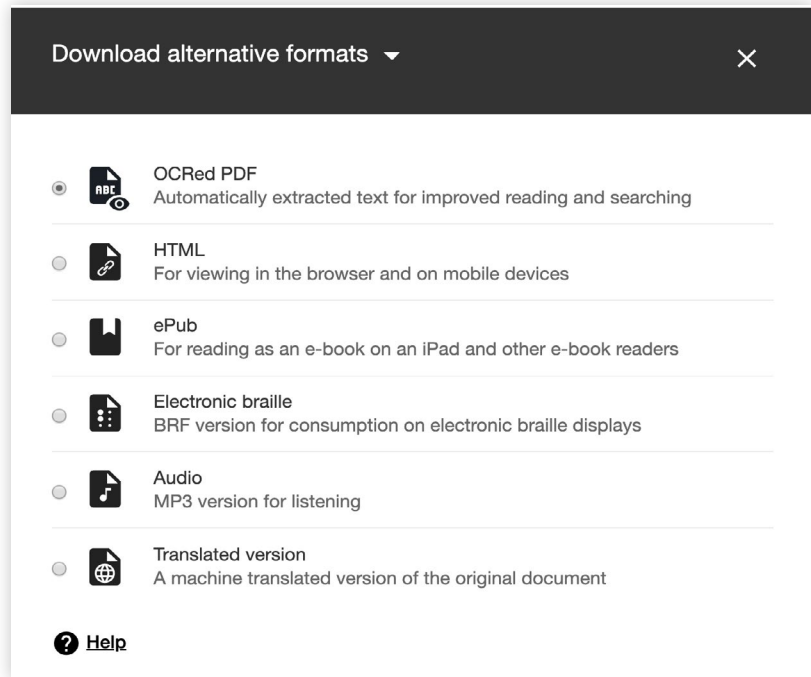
Download alternative formats

ABC

OCRed PDF
Automatically extracted text for improved reading and searching

HTML
For viewing in the browser and on mobile devices

ePub
For reading as an e-book on an iPad and other e-book readers

Electronic braille
BRF version for consumption on electronic braille displays

Audio
MP3 version for listening

Translated version
A machine translated version of the original document

Help